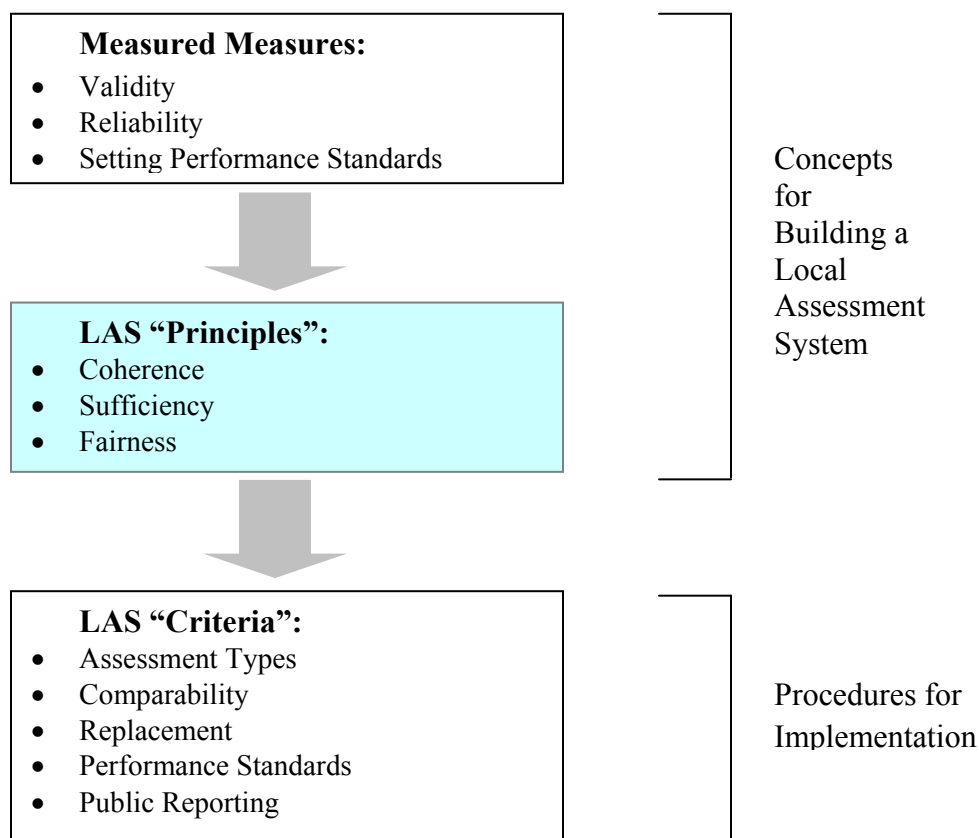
**Measured Measures:**
- Validity
- Reliability
- Setting Performance Standards

**LAS "Principles":**
- Coherence
- Sufficiency
- Fairness

Concepts for Building a Local Assessment System

**LAS "Criteria":**
- Assessment Types
- Comparability
- Replacement
- Performance Standards
- Public Reporting

Procedures for Implementation